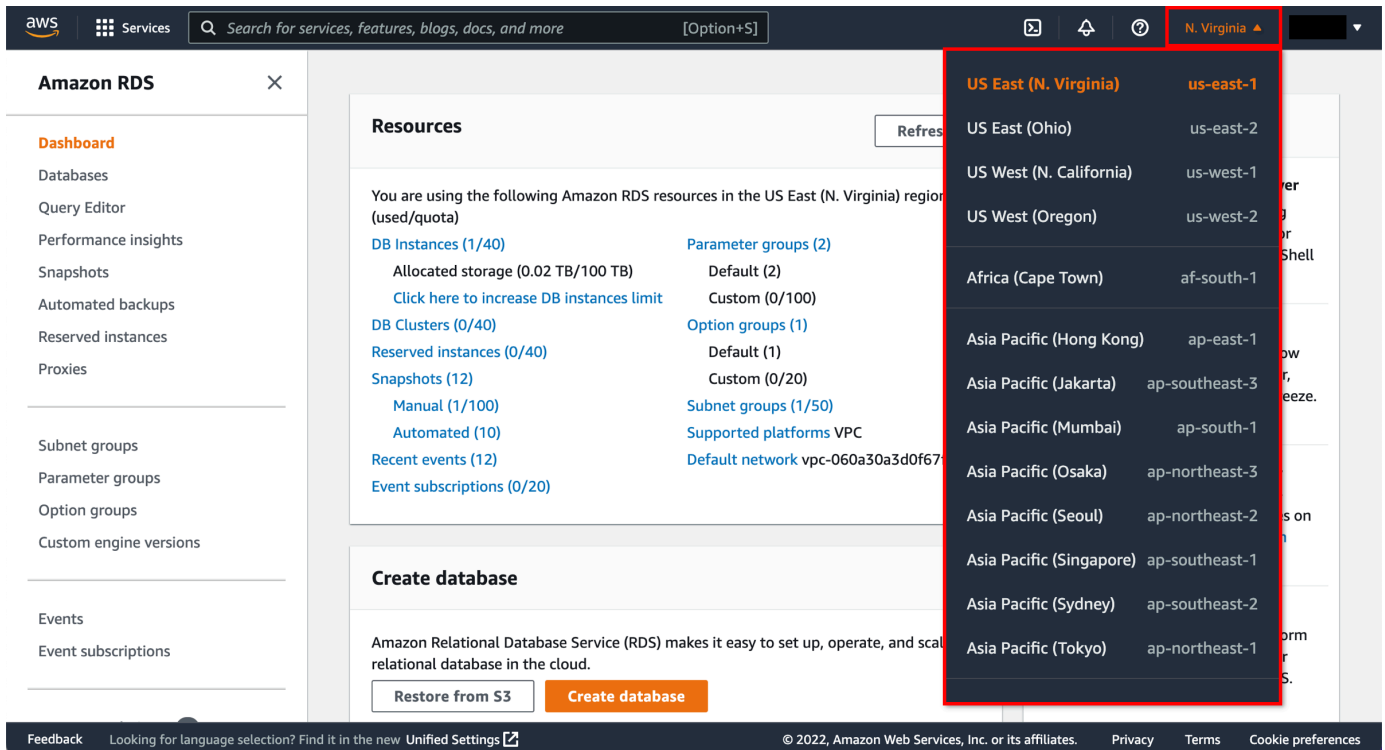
aws Services Search for services, features, blogs, docs, and more [Option+S] N. Virginia

Amazon RDS

Dashboard
Databases
Query Editor
Performance insights
Snapshots
Automated backups
Reserved instances
Proxies

Subnet groups
Parameter groups
Option groups
Custom engine versions

Events
Event subscriptions

Resources

Refres

You are using the following Amazon RDS resources in the US East (N. Virginia) regior (used/quota)

DB Instances (1/40)
Allocated storage (0.02 TB/100 TB)
Click here to increase DB instances limit
DB Clusters (0/40)
Reserved instances (0/40)
Snapshots (12)
Manual (1/100)
Automated (10)
Recent events (12)
Event subscriptions (0/20)

Parameter groups (2)
Default (2)
Custom (0/100)
Option groups (1)
Default (1)
Custom (0/20)
Subnet groups (1/50)
Supported platforms VPC
Default network vpc-060a30a3d0f67

Create database

Amazon Relational Database Service (RDS) makes it easy to set up, operate, and scal relational database in the cloud.

Restore from S3 Create database

| | |
|---|---|
| US East (N. Virginia) | us-east-1 |
| US East (Ohio) | us-east-2 |
| US West (N. California) | us-west-1 |
| US West (Oregon) | us-west-2 |
| Africa (Cape Town) | af-south-1 |
| Asia Pacific (Hong Kong) | ap-east-1 |
| Asia Pacific (Jakarta) | ap-southeast-3 |
| Asia Pacific (Mumbai) | ap-south-1 |
| Asia Pacific (Osaka) | ap-northeast-3 |
| Asia Pacific (Seoul) | ap-northeast-2 |
| Asia Pacific (Singapore) | ap-southeast-1 |
| Asia Pacific (Sydney) | ap-southeast-2 |
| Asia Pacific (Tokyo) | ap-northeast-1 |

ver
g
or
Shell
ow
r,
eeze.
s on
n
orm
r
S.

Feedback Looking for language selection? Find it in the new Unified Settings © 2022, Amazon Web Services, Inc. or its affiliates. Privacy Terms Cookie preferences